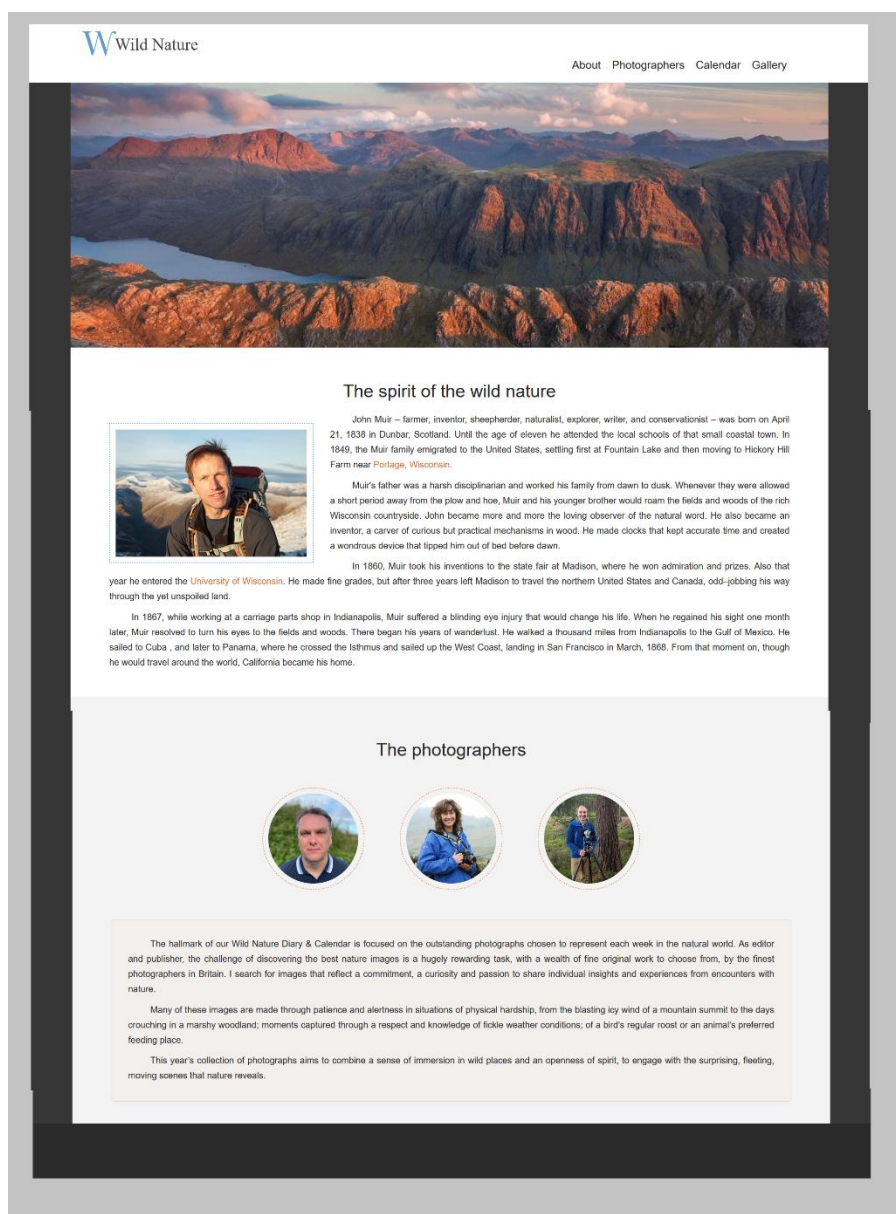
W Wild Nature

About Photographers Calendar Gallery

The spirit of the wild nature

John Muir – farmer, inventor, sheepherder, naturalist, explorer, writer, and conservationist – was born on April 21, 1838 in Dunbar, Scotland. Until the age of eleven he attended the local schools of that small coastal town. In 1849, the Muir family emigrated to the United States, settling first at Fountain Lake and then moving to Hickory Hill Farm near Portage, Wisconsin.

Muir's father was a harsh disciplinarian and worked his family from dawn to dusk. Whenever they were allowed a short period away from the plow and hoe, Muir and his younger brother would roam the fields and woods of the rich Wisconsin countryside. John became more and more the loving observer of the natural word. He also became an inventor, a carver of curious but practical mechanisms in wood. He made clocks that kept accurate time and created a wondrous device that tipped him out of bed before dawn.

In 1860, Muir took his inventions to the state fair at Madison, where he won admiration and prizes. Also that year he entered the University of Wisconsin. He made fine grades, but after three years left Madison to travel the northern United States and Canada, odd–jobbing his way through the yet unspoiled land.

In 1867, while working at a carriage parts shop in Indianapolis, Muir suffered a blinding eye injury that would change his life. When he regained his sight one month later, Muir resolved to turn his eyes to the fields and woods. There began his years of wanderlust. He walked a thousand miles from Indianapolis to the Gulf of Mexico. He sailed to Cuba , and later to Panama, where he crossed the Isthmus and sailed up the West Coast, landing in San Francisco in March, 1868. From that moment on, though he would travel around the world, California became his home.

The photographers

The hallmark of our Wild Nature Diary & Calendar is focused on the outstanding photographs chosen to represent each week in the natural world. As editor and publisher, the challenge of discovering the best nature images is a hugely rewarding task, with a wealth of fine original work to choose from, by the finest photographers in Britain. I search for images that reflect a commitment, a curiosity and passion to share individual insights and experiences from encounters with nature.

Many of these images are made through patience and alertness in situations of physical hardship, from the blasting icy wind of a mountain summit to the days crouching in a marshy woodland; moments captured through a respect and knowledge of fickle weather conditions; of a bird's regular roost or an animal's preferred feeding place.

This year's collection of photographs aims to combine a sense of immersion in wild places and an openness of spirit, to engage with the surprising, fleeting, moving scenes that nature reveals.